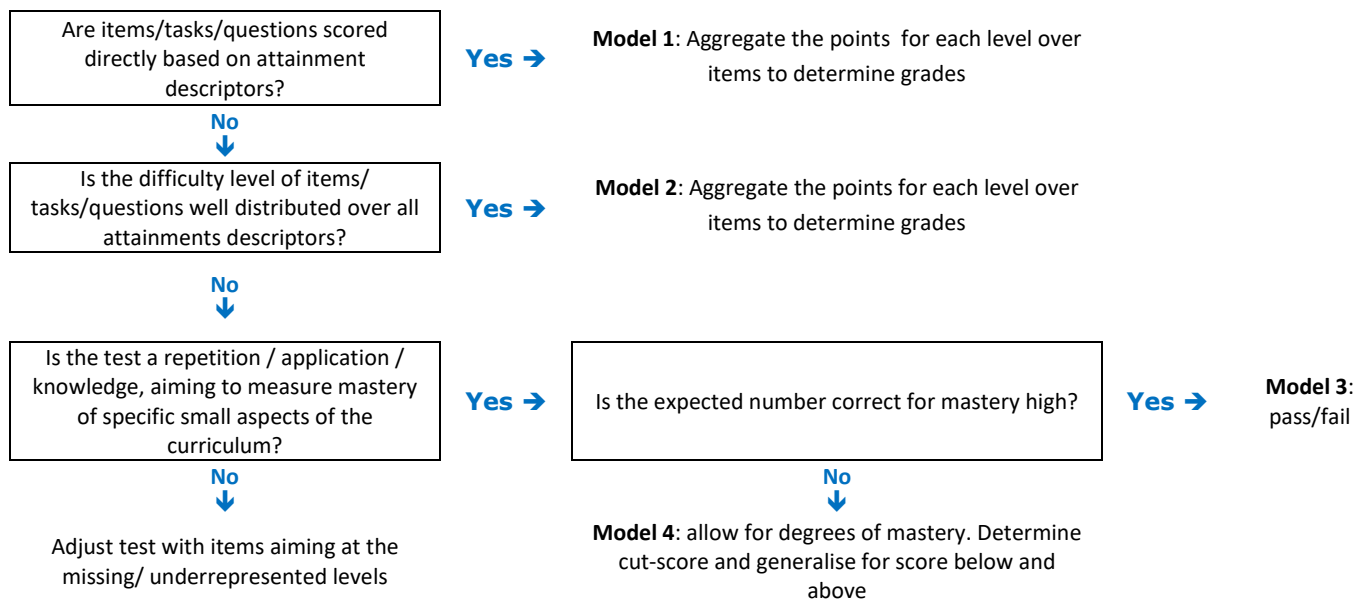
Are items/tasks/questions scored directly based on attainment descriptors?

Yes ➔

**Model 1**: Aggregate the points for each level over items to determine grades

No
↓

Is the difficulty level of items/ tasks/questions well distributed over all attainments descriptors?

Yes ➔

**Model 2**: Aggregate the points for each level over items to determine grades

No
↓

Is the test a repetition / application / knowledge, aiming to measure mastery of specific small aspects of the curriculum?

Yes ➔

Is the expected number correct for mastery high?

Yes ➔

**Model 3**: pass/fail

No
↓

**Model 4**: allow for degrees of mastery. Determine cut-score and generalise for score below and above

No
↓

Adjust test with items aiming at the missing/ underrepresented levels